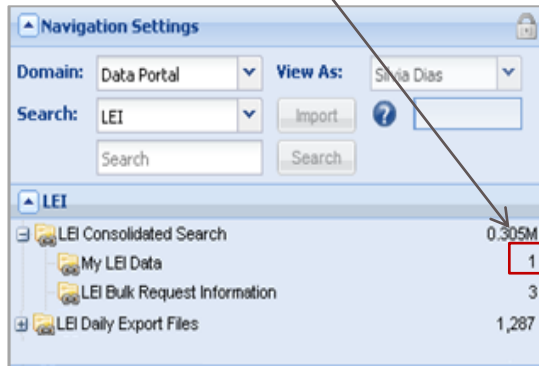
Navigation Settings

Domain: Data Portal

View As: Silvia Dias

Search: LEI

Import

Search

Search

LEI

LEI Consolidated Search 0.305M

My LEI Data 1

LEI Bulk Request Information 3

LEI Daily Export Files 1,287